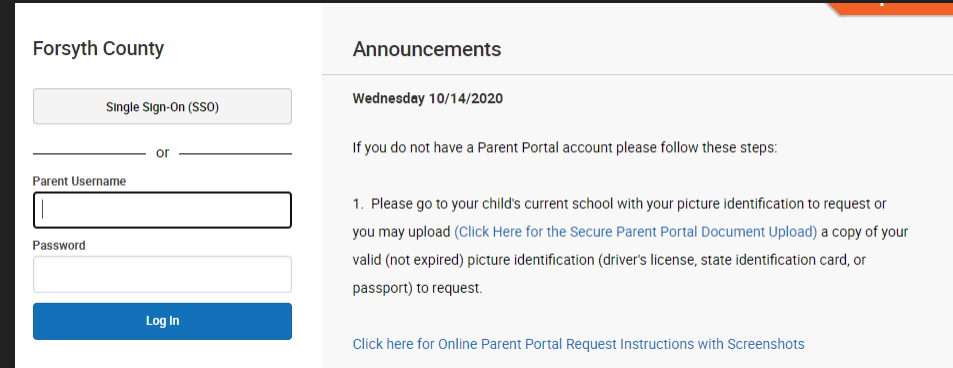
Forsyth County

Single Sign-On (SSO)

or

Parent Username

Password

Log In

Announcements

Wednesday 10/14/2020

If you do not have a Parent Portal account please follow these steps:

1. Please go to your child's current school with your picture identification to request or you may upload (Click Here for the Secure Parent Portal Document Upload) a copy of your valid (not expired) picture identification (driver's license, state identification card, or passport) to request.

Click here for Online Parent Portal Request Instructions with Screenshots